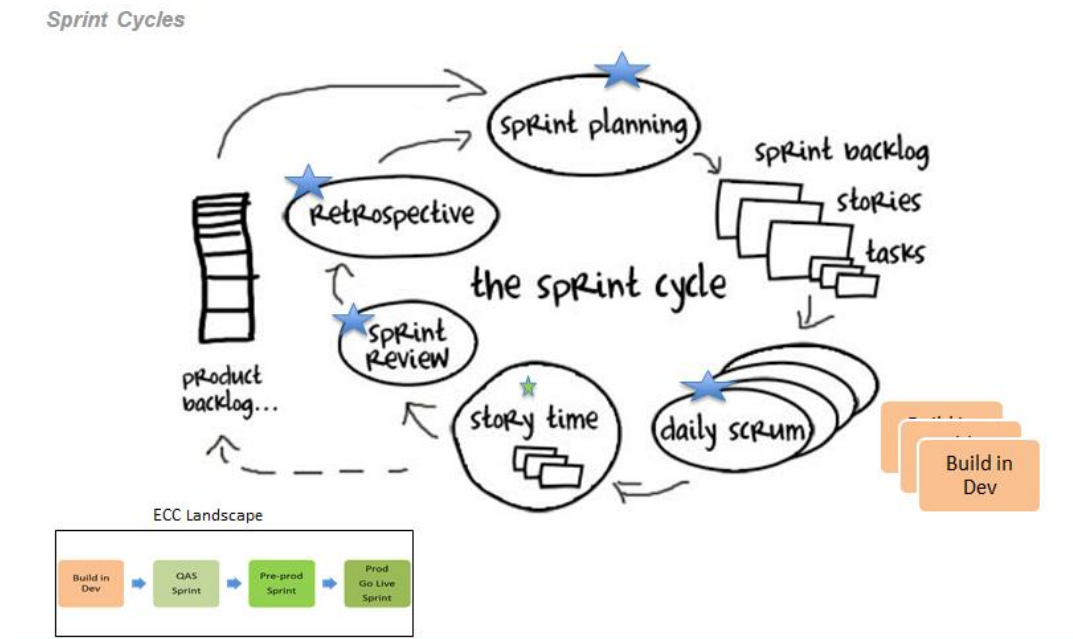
Sprint Cycles

sprint planning

sprint backlog

stories

tasks

retrospective

the sprint cycle

sprint review

product backlog...

story time

daily scrum

Build in Dev

ECC Landscape

Build in Dev

QAS Sprint

Pre-prod Sprint

Prod Go Live Sprint